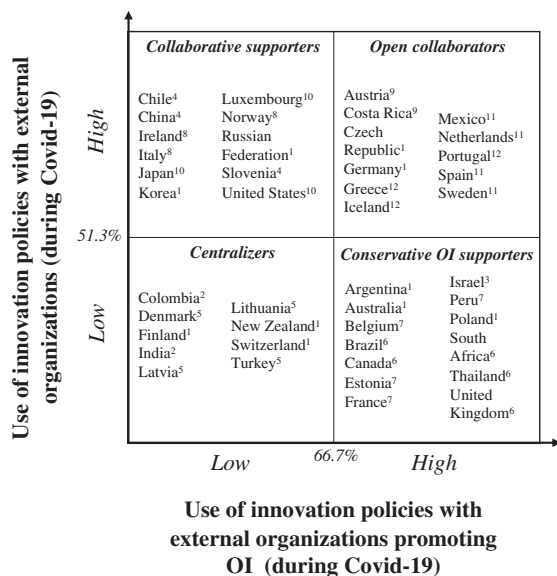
Use of innovation policies with external organizations (during Covid-19)

High

Low

51.3%

Collaborative supporters

Chile$^{4}$
China$^{4}$
Ireland$^{8}$
Italy$^{8}$
Japan$^{10}$
Korea$^{1}$

Luxembourg$^{10}$
Norway$^{8}$
Russian Federation$^{1}$
Slovenia$^{4}$
United States$^{10}$

Open collaborators

Austria$^{9}$
Costa Rica$^{9}$
Czech Republic$^{1}$
Germany$^{1}$
Greece$^{12}$
Iceland$^{12}$

Mexico$^{11}$
Netherlands$^{11}$
Portugal$^{12}$
Spain$^{11}$
Sweden$^{11}$

Centralizers

Colombia$^{2}$
Denmark$^{5}$
Finland$^{1}$
India$^{2}$
Latvia$^{5}$

Lithuania$^{5}$
New Zealand$^{1}$
Switzerland$^{1}$
Turkey$^{5}$

Conservative OI supporters

Argentina$^{1}$
Australia$^{1}$
Belgium$^{7}$
Brazil$^{6}$
Canada$^{6}$
Estonia$^{7}$
France$^{7}$

Israel$^{3}$
Peru$^{7}$
Poland$^{1}$
South Africa$^{6}$
Thailand$^{6}$
United Kingdom$^{6}$

Low

66.7%

High

Use of innovation policies with external organizations promoting OI (during Covid-19)